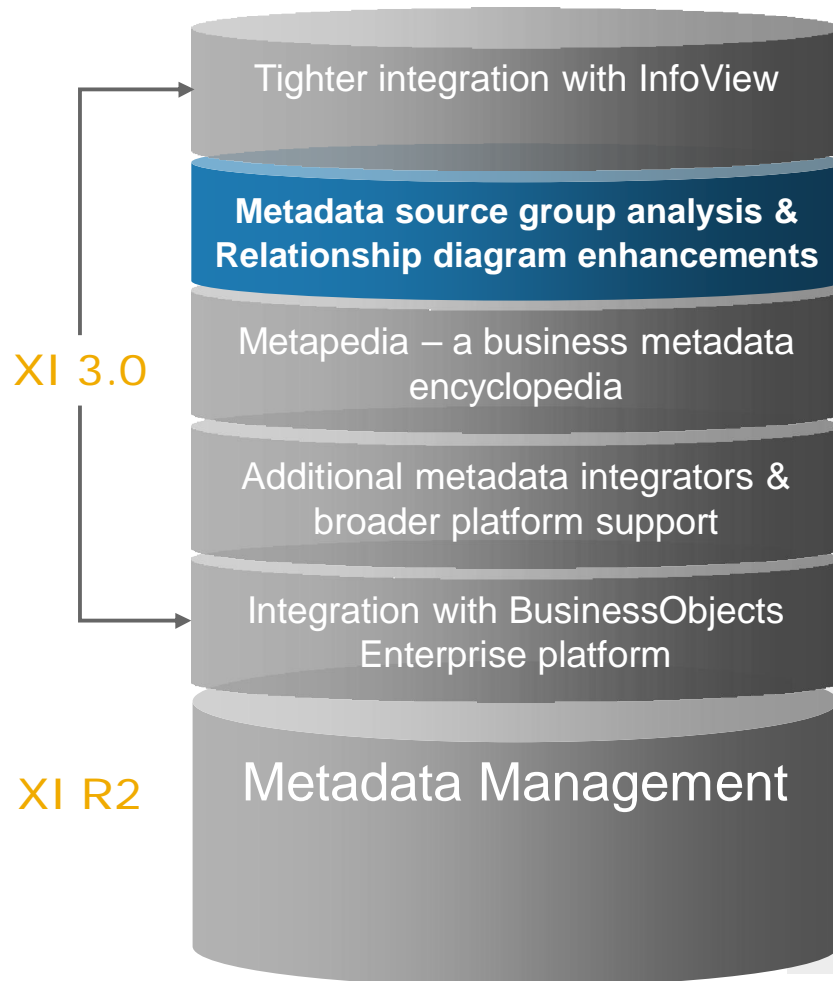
Tighter integration with InfoView

Metadata source group analysis & Relationship diagram enhancements

XI 3.0

Metapedia – a business metadata encyclopedia

Additional metadata integrators & broader platform support

Integration with BusinessObjects Enterprise platform

XI R2

Metadata Management